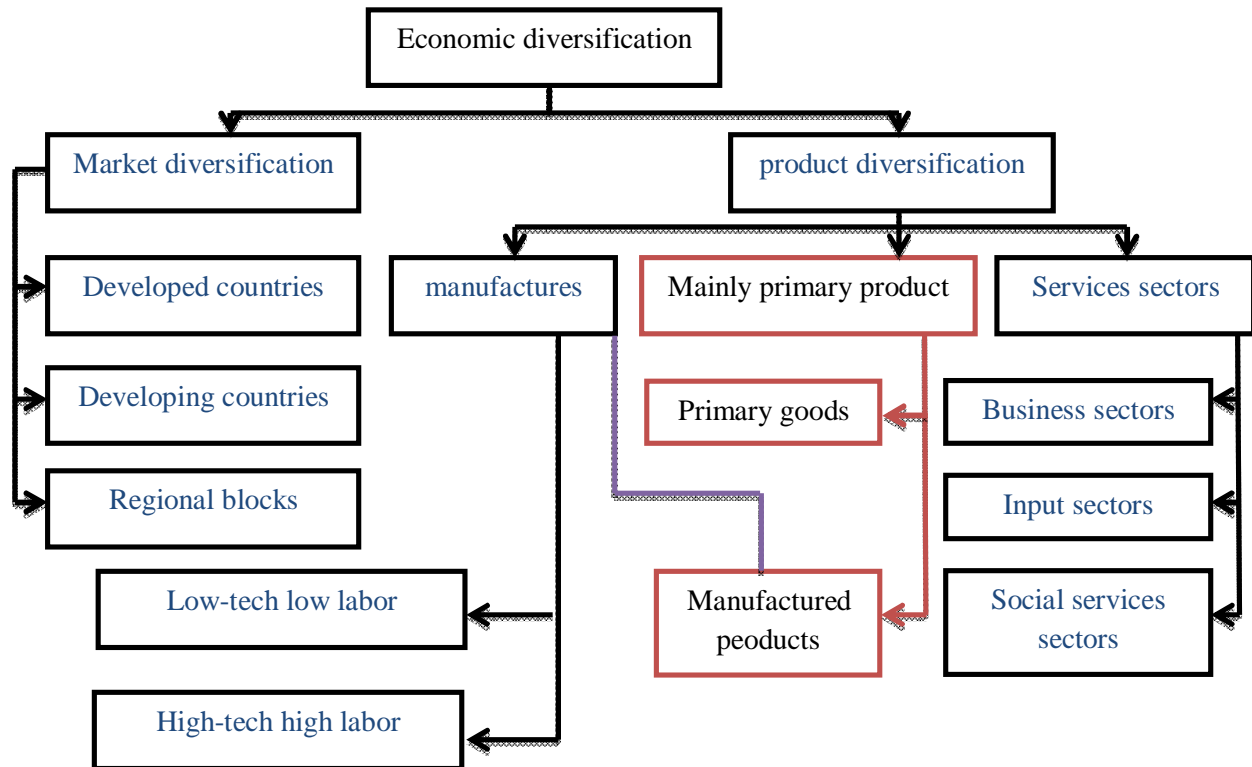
Economic diversification

Market diversification

product diversification

Developed countries

Developing countries

Regional blocks

manufactures

Mainly primary product

Services sectors

Primary goods

Business sectors

Input sectors

Low-tech low labor

Manufactured peoducts

Social services sectors

High-tech high labor